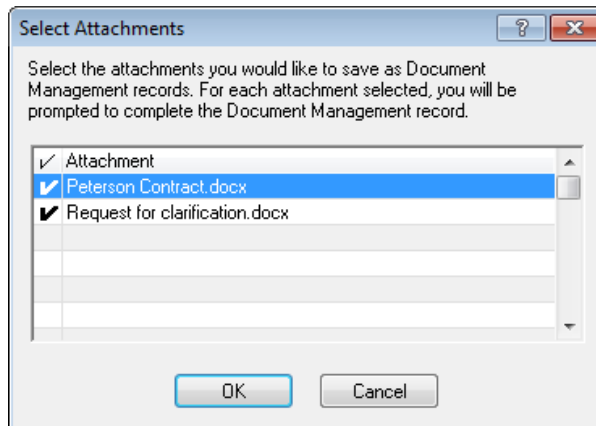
Select Attachments

?

Select the attachments you would like to save as Document Management records. For each attachment selected, you will be prompted to complete the Document Management record.

| ✓ | Attachment |
|---|---|
| ✔ | Peterson Contract.docx |
| ✔ | Request for clarification.docx |

OK

Cancel